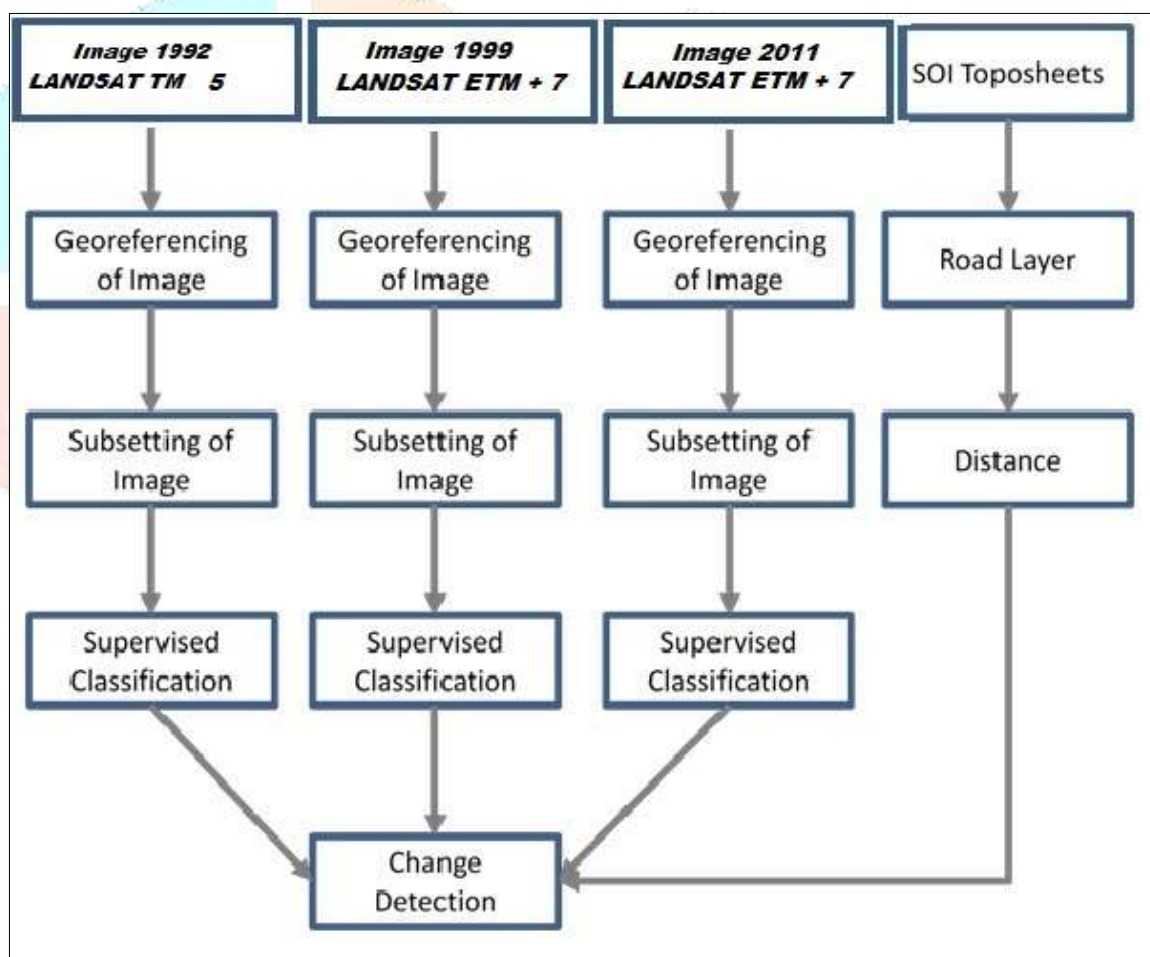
Image 1992
LANDSAT TM 5

Image 1999
LANDSAT ETM + 7

Image 2011
LANDSAT ETM + 7

SOI Toposheets

Georeferencing of Image

Georeferencing of Image

Georeferencing of Image

Road Layer

Subsetting of Image

Subsetting of Image

Subsetting of Image

Distance

Supervised Classification

Supervised Classification

Supervised Classification

Change Detection